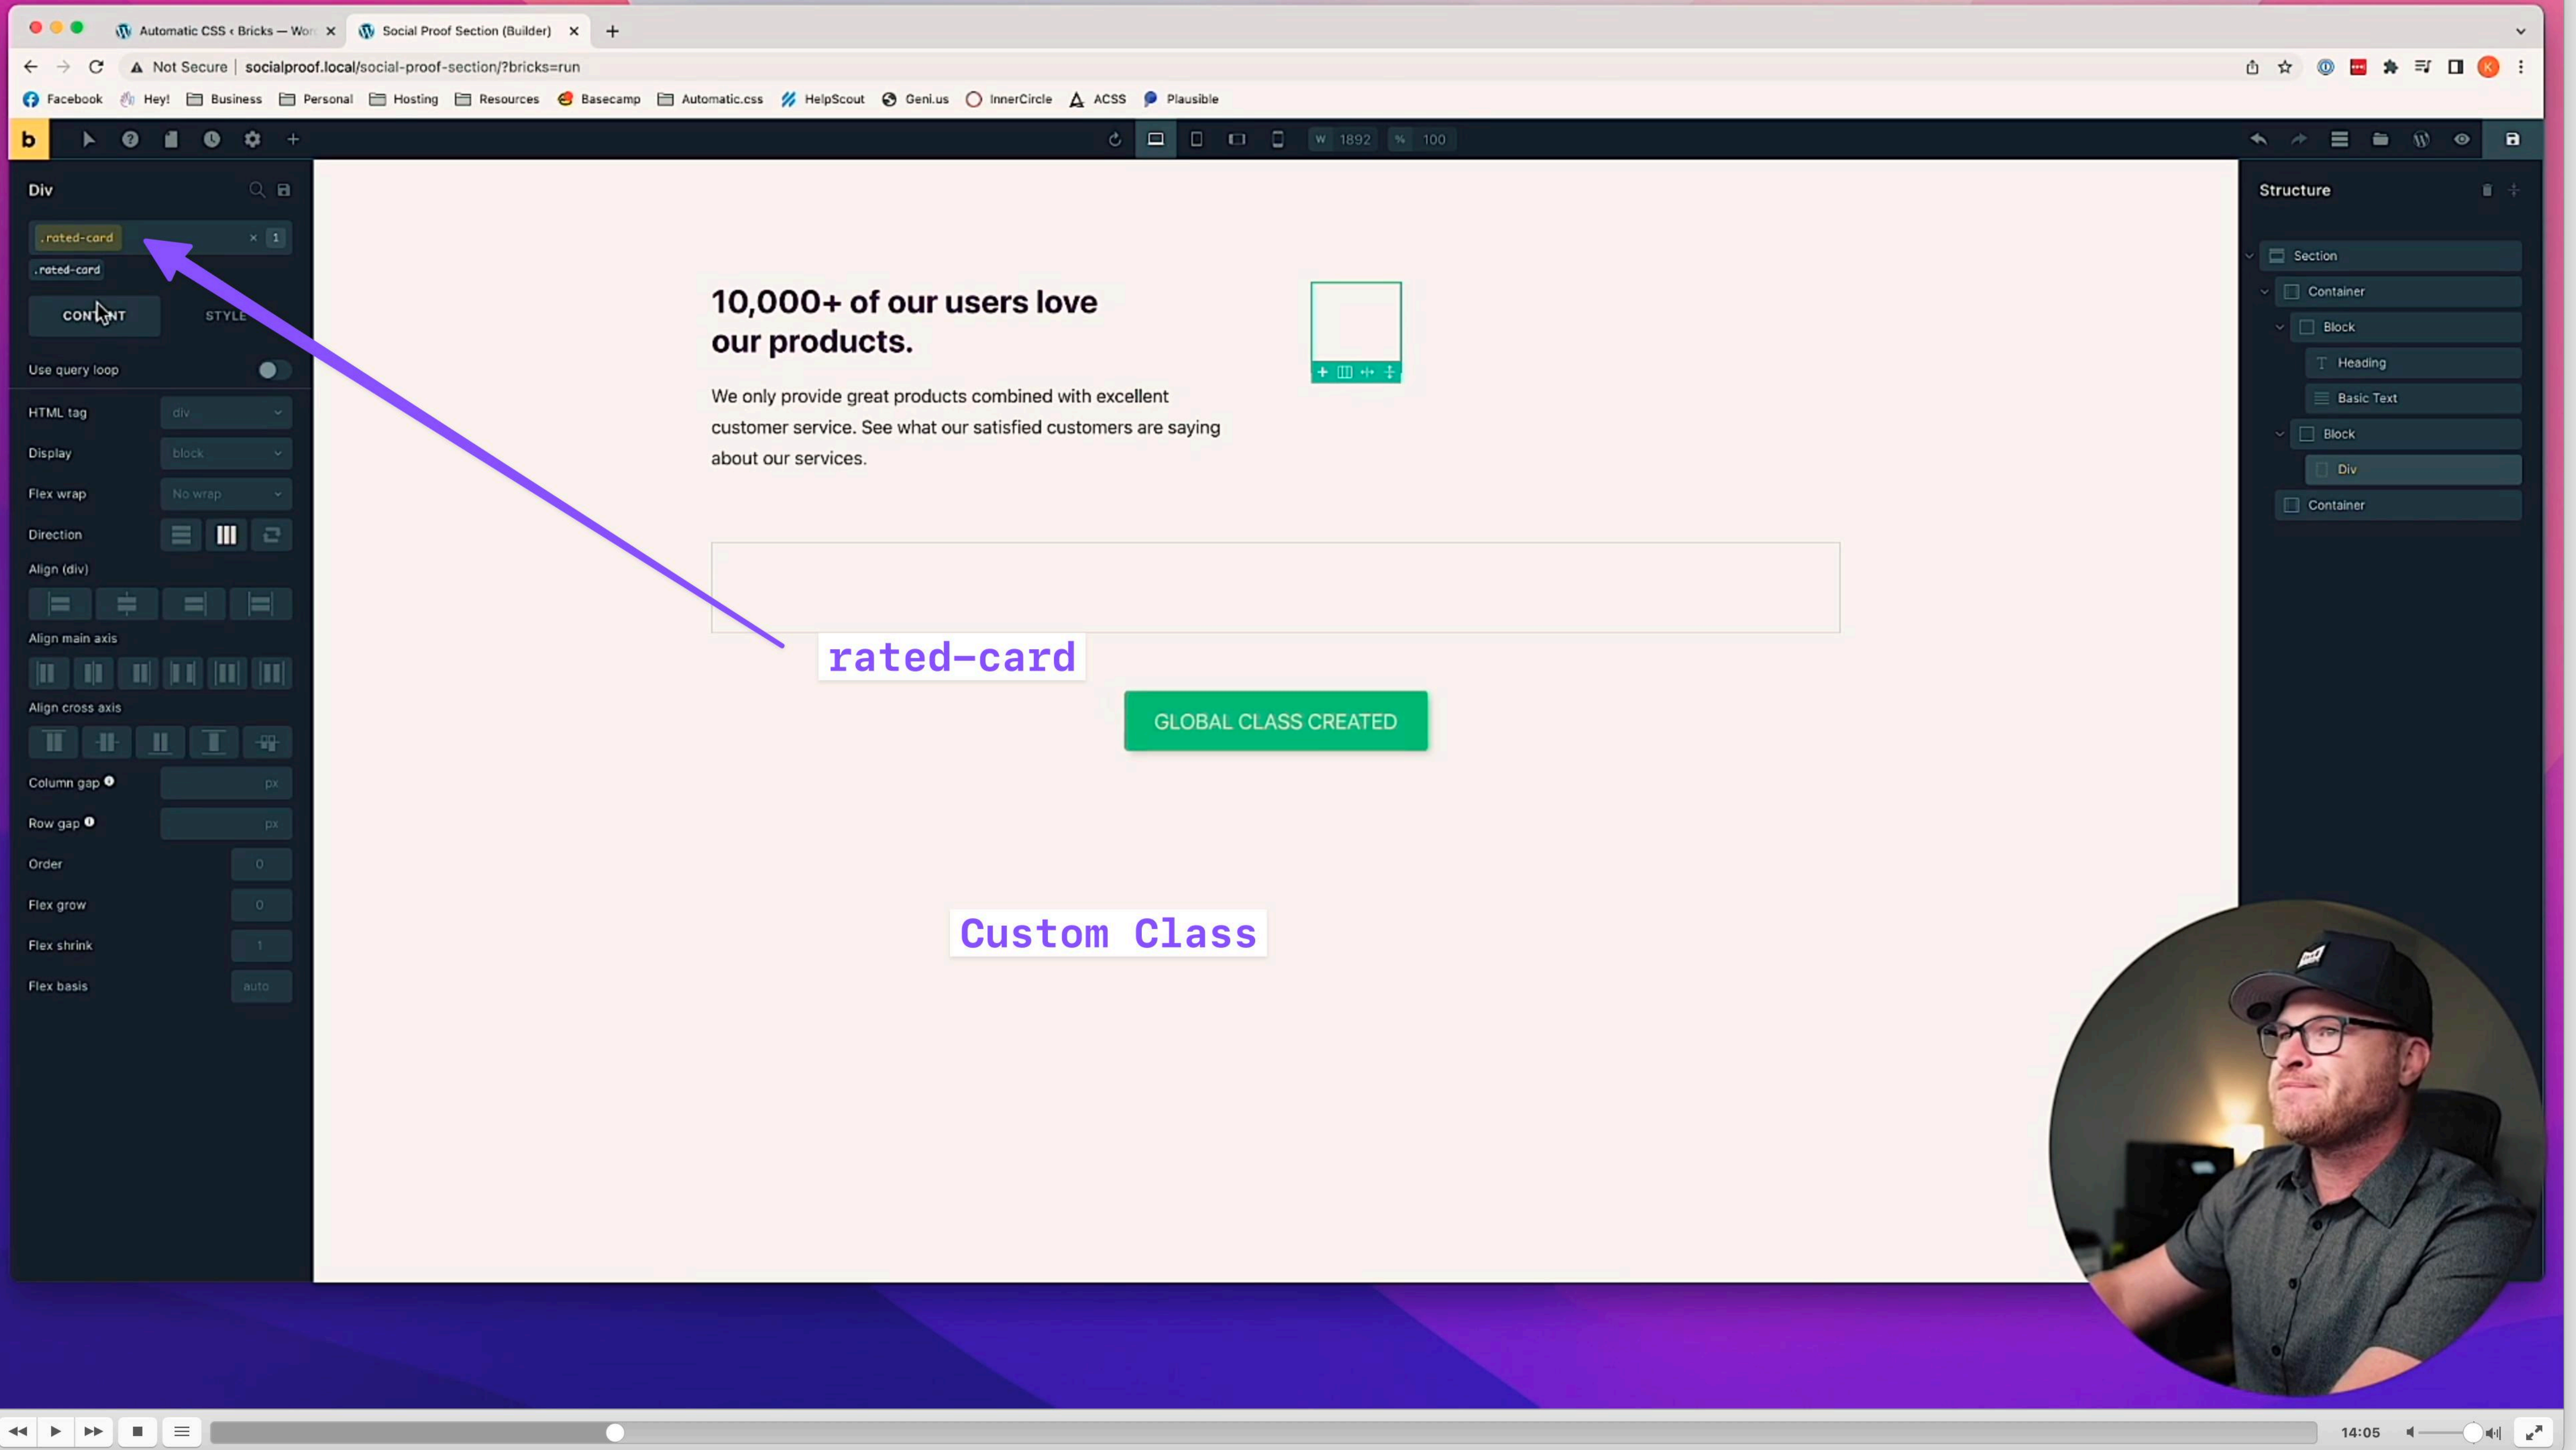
Automatic CSS ‹ Bricks — Wor ×   Social Proof Section (Builder) ×   +

Not Secure | socialproof.local/social-proof-section/?bricks=run

Facebook   Hey!   Business   Personal   Hosting   Resources   Basecamp   Automatic.css   HelpScout   Geni.us   InnerCircle   ACSS   Plausible

b

W 1892   % 100

Div

.rated-card × 1
.rated-card

CONTENT   STYLE

Use query loop

HTML tag   div
Display   block
Flex wrap   No wrap
Direction
Align (div)
Align main axis
Align cross axis
Column gap   px
Row gap   px
Order   0
Flex grow   0
Flex shrink   1
Flex basis   auto

10,000+ of our users love our products.

We only provide great products combined with excellent customer service. See what our satisfied customers are saying about our services.

rated-card

GLOBAL CLASS CREATED

Custom Class

Structure

Section
Container
Block
Heading
Basic Text
Block
Div
Container

14:05